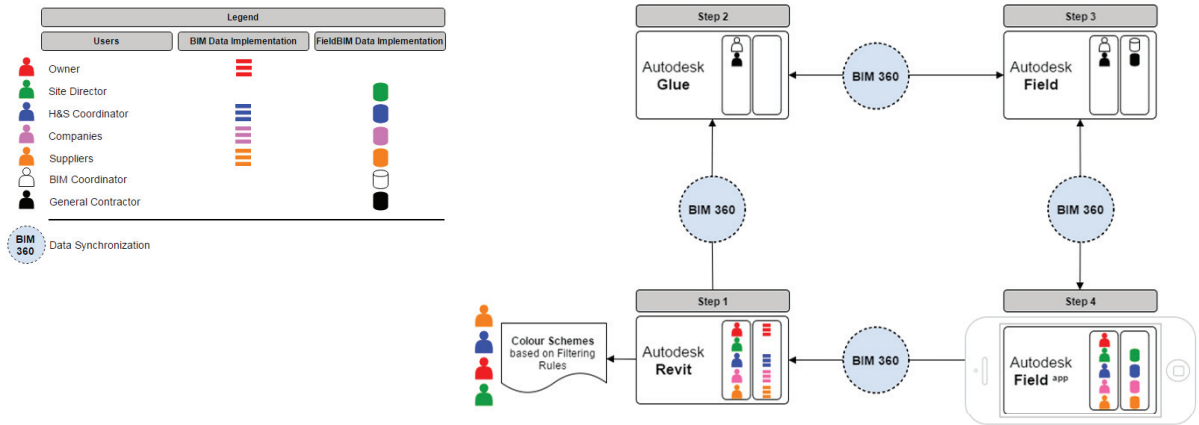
Legend

| Users | BIM Data Implementation | FieldBIM Data Implementation |
|---|---|---|
| Owner | | |
| Site Director | | |
| H&S Coordinator | | |
| Companies | | |
| Suppliers | | |
| BIM Coordinator | | |
| General Contractor | | |

BIM 360 Data Synchronization

Step 2
Autodesk Glue

BIM 360

Step 3
Autodesk Field

BIM 360

BIM 360

Step 1
Autodesk Revit

Colour Schemes based on Filtering Rules

BIM 360

Step 4
Autodesk Field app